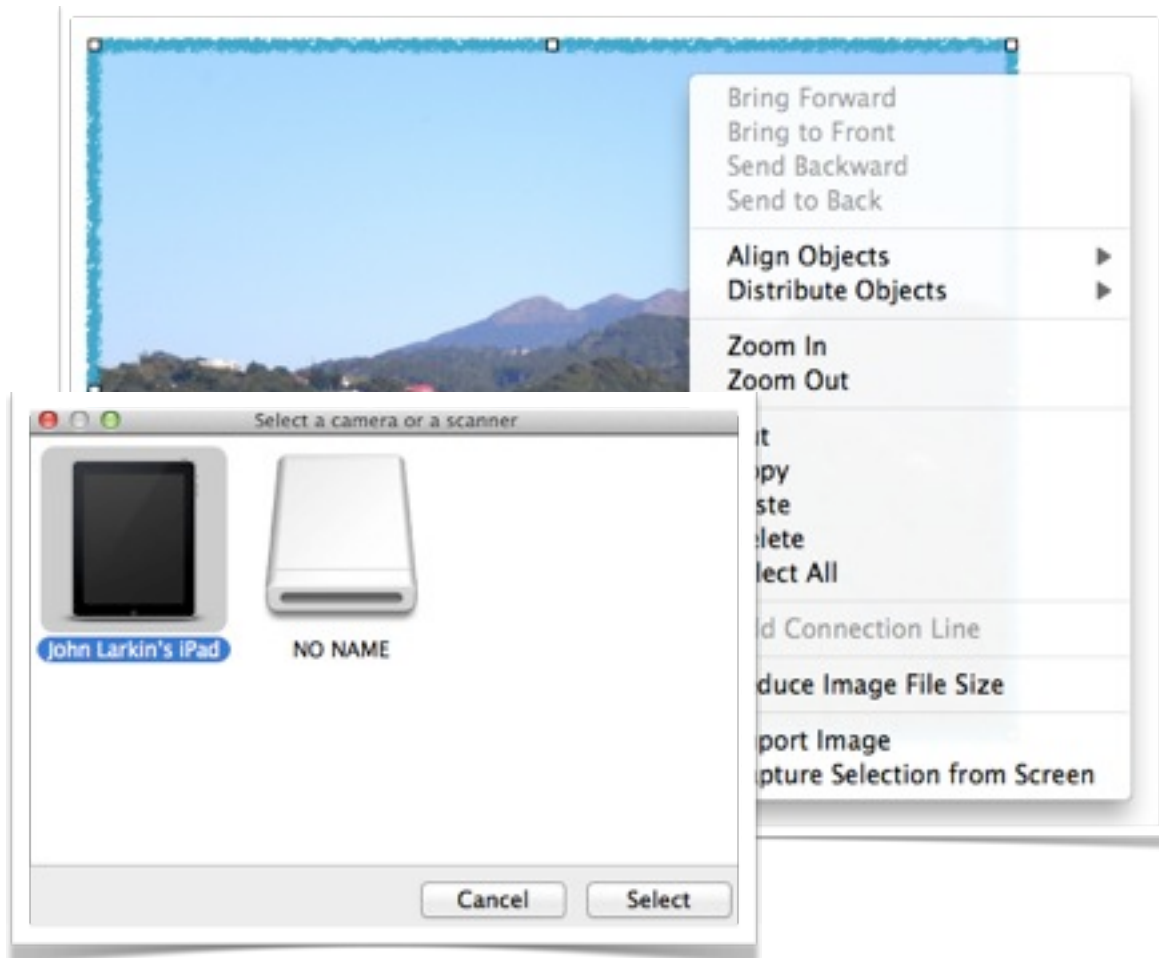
Bring Forward
Bring to Front
Send Backward
Send to Back

Align Objects
Distribute Objects

Zoom In
Zoom Out

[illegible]t
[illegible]py
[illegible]ste
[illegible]elete
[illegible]lect All

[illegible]d Connection Line

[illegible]duce Image File Size

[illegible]port Image
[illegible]pture Selection from Screen

Select a camera or a scanner

John Larkin's iPad
NO NAME

Cancel
Select